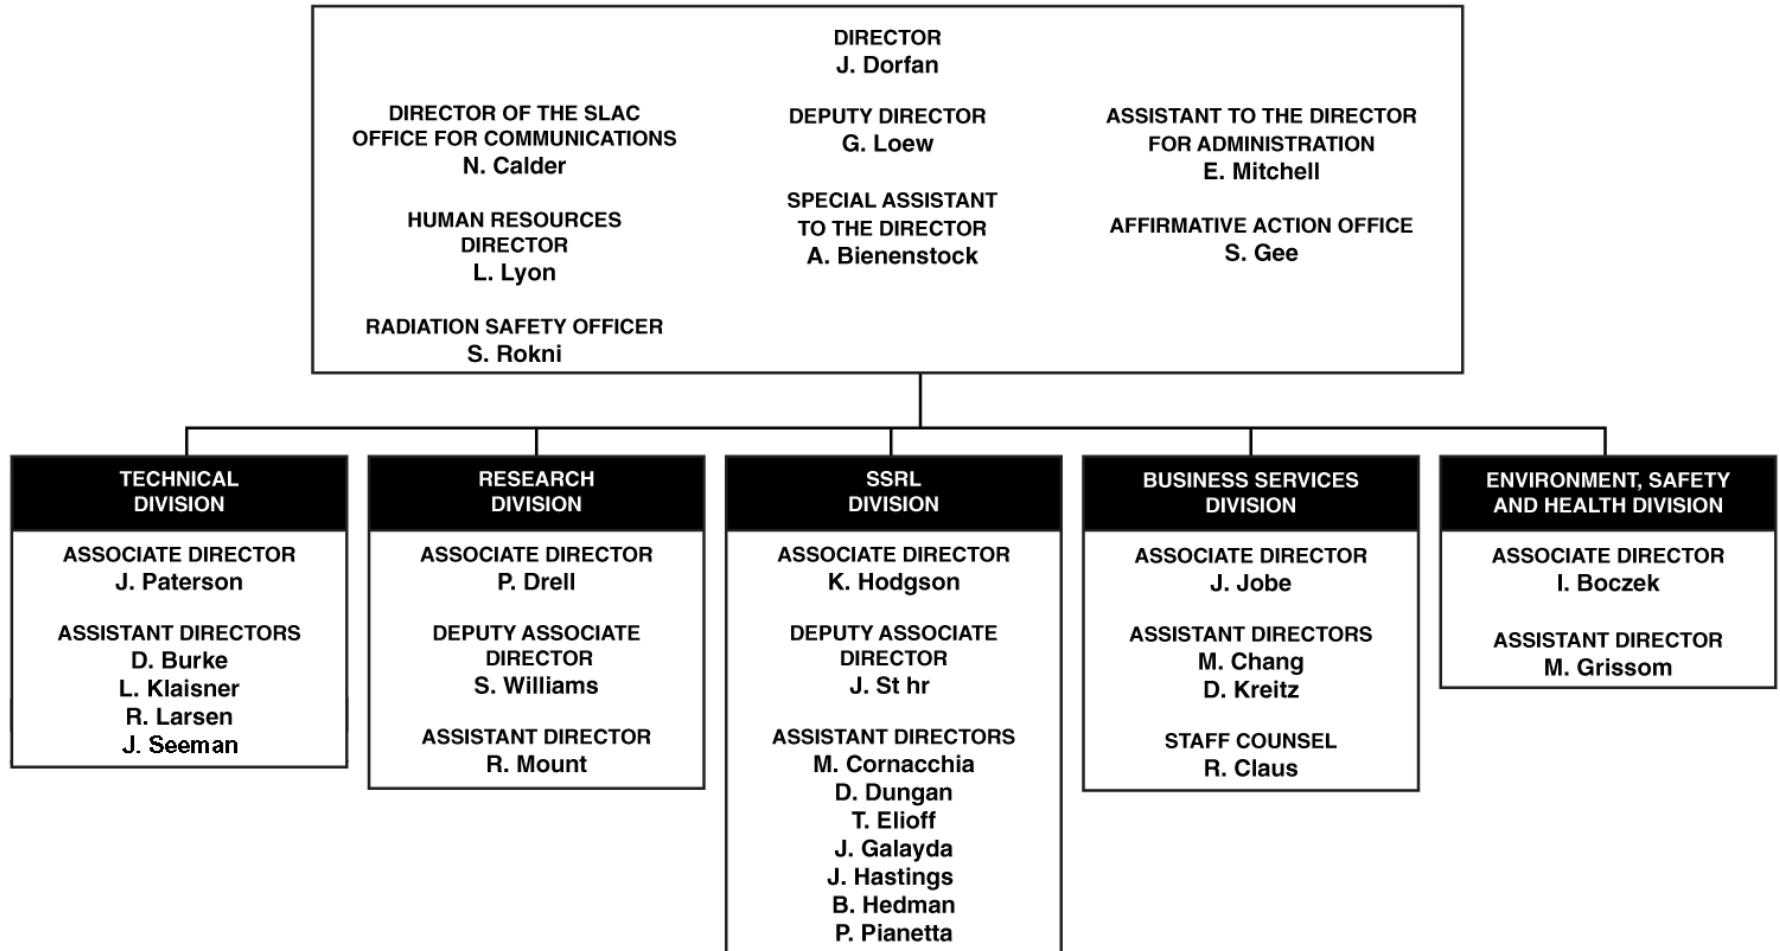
DIRECTOR
J. Dorfan

DIRECTOR OF THE SLAC OFFICE FOR COMMUNICATIONS
N. Calder

HUMAN RESOURCES DIRECTOR
L. Lyon

RADIATION SAFETY OFFICER
S. Rokni

DEPUTY DIRECTOR
G. Loew

SPECIAL ASSISTANT TO THE DIRECTOR
A. Bienenstock

ASSISTANT TO THE DIRECTOR FOR ADMINISTRATION
E. Mitchell

AFFIRMATIVE ACTION OFFICE
S. Gee

TECHNICAL DIVISION

ASSOCIATE DIRECTOR
J. Paterson

ASSISTANT DIRECTORS
D. Burke
L. Klaisner
R. Larsen
J. Seeman

RESEARCH DIVISION

ASSOCIATE DIRECTOR
P. Drell

DEPUTY ASSOCIATE DIRECTOR
S. Williams

ASSISTANT DIRECTOR
R. Mount

SSRL DIVISION

ASSOCIATE DIRECTOR
K. Hodgson

DEPUTY ASSOCIATE DIRECTOR
J. St hr

ASSISTANT DIRECTORS
M. Cornacchia
D. Dungan
T. Elioff
J. Galayda
J. Hastings
B. Hedman
P. Pianetta

BUSINESS SERVICES DIVISION

ASSOCIATE DIRECTOR
J. Jobe

ASSISTANT DIRECTORS
M. Chang
D. Kreitz

STAFF COUNSEL
R. Claus

ENVIRONMENT, SAFETY AND HEALTH DIVISION

ASSOCIATE DIRECTOR
I. Boczek

ASSISTANT DIRECTOR
M. Grissom